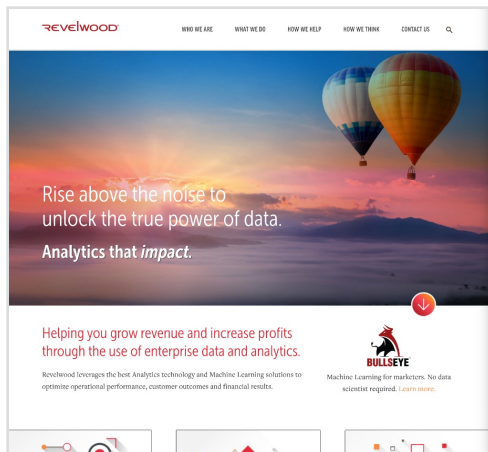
Revelwood

WHO WE ARE WHAT WE DO HOW WE HELP HOW WE THINK CONTACT US

Rise above the noise to unlock the true power of data.

Analytics that *impact*.

Helping you grow revenue and increase profits through the use of enterprise data and analytics.

Revelwood leverages the best Analytics technology and Machine Learning solutions to optimize operational performance, customer outcomes and financial results.

BULLSEYE

Machine Learning for marketers. No data scientist required. Learn more.